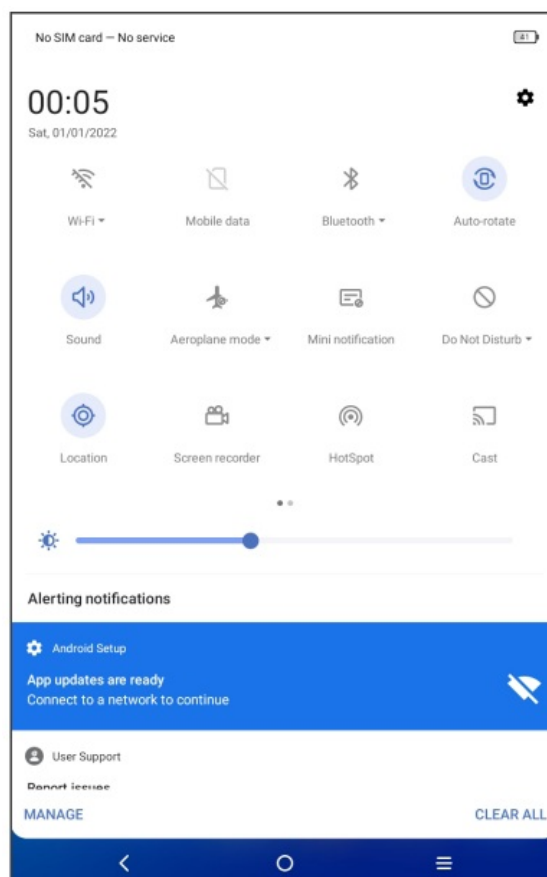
No SIM card — No service

41

00:05
Sat, 01/01/2022

Wi-Fi
Mobile data
Bluetooth
Auto-rotate

Sound
Aeroplane mode
Mini notification
Do Not Disturb

Location
Screen recorder
HotSpot
Cast

Alerting notifications

Android Setup
App updates are ready
Connect to a network to continue

User Support
Report issues

MANAGE
CLEAR ALL